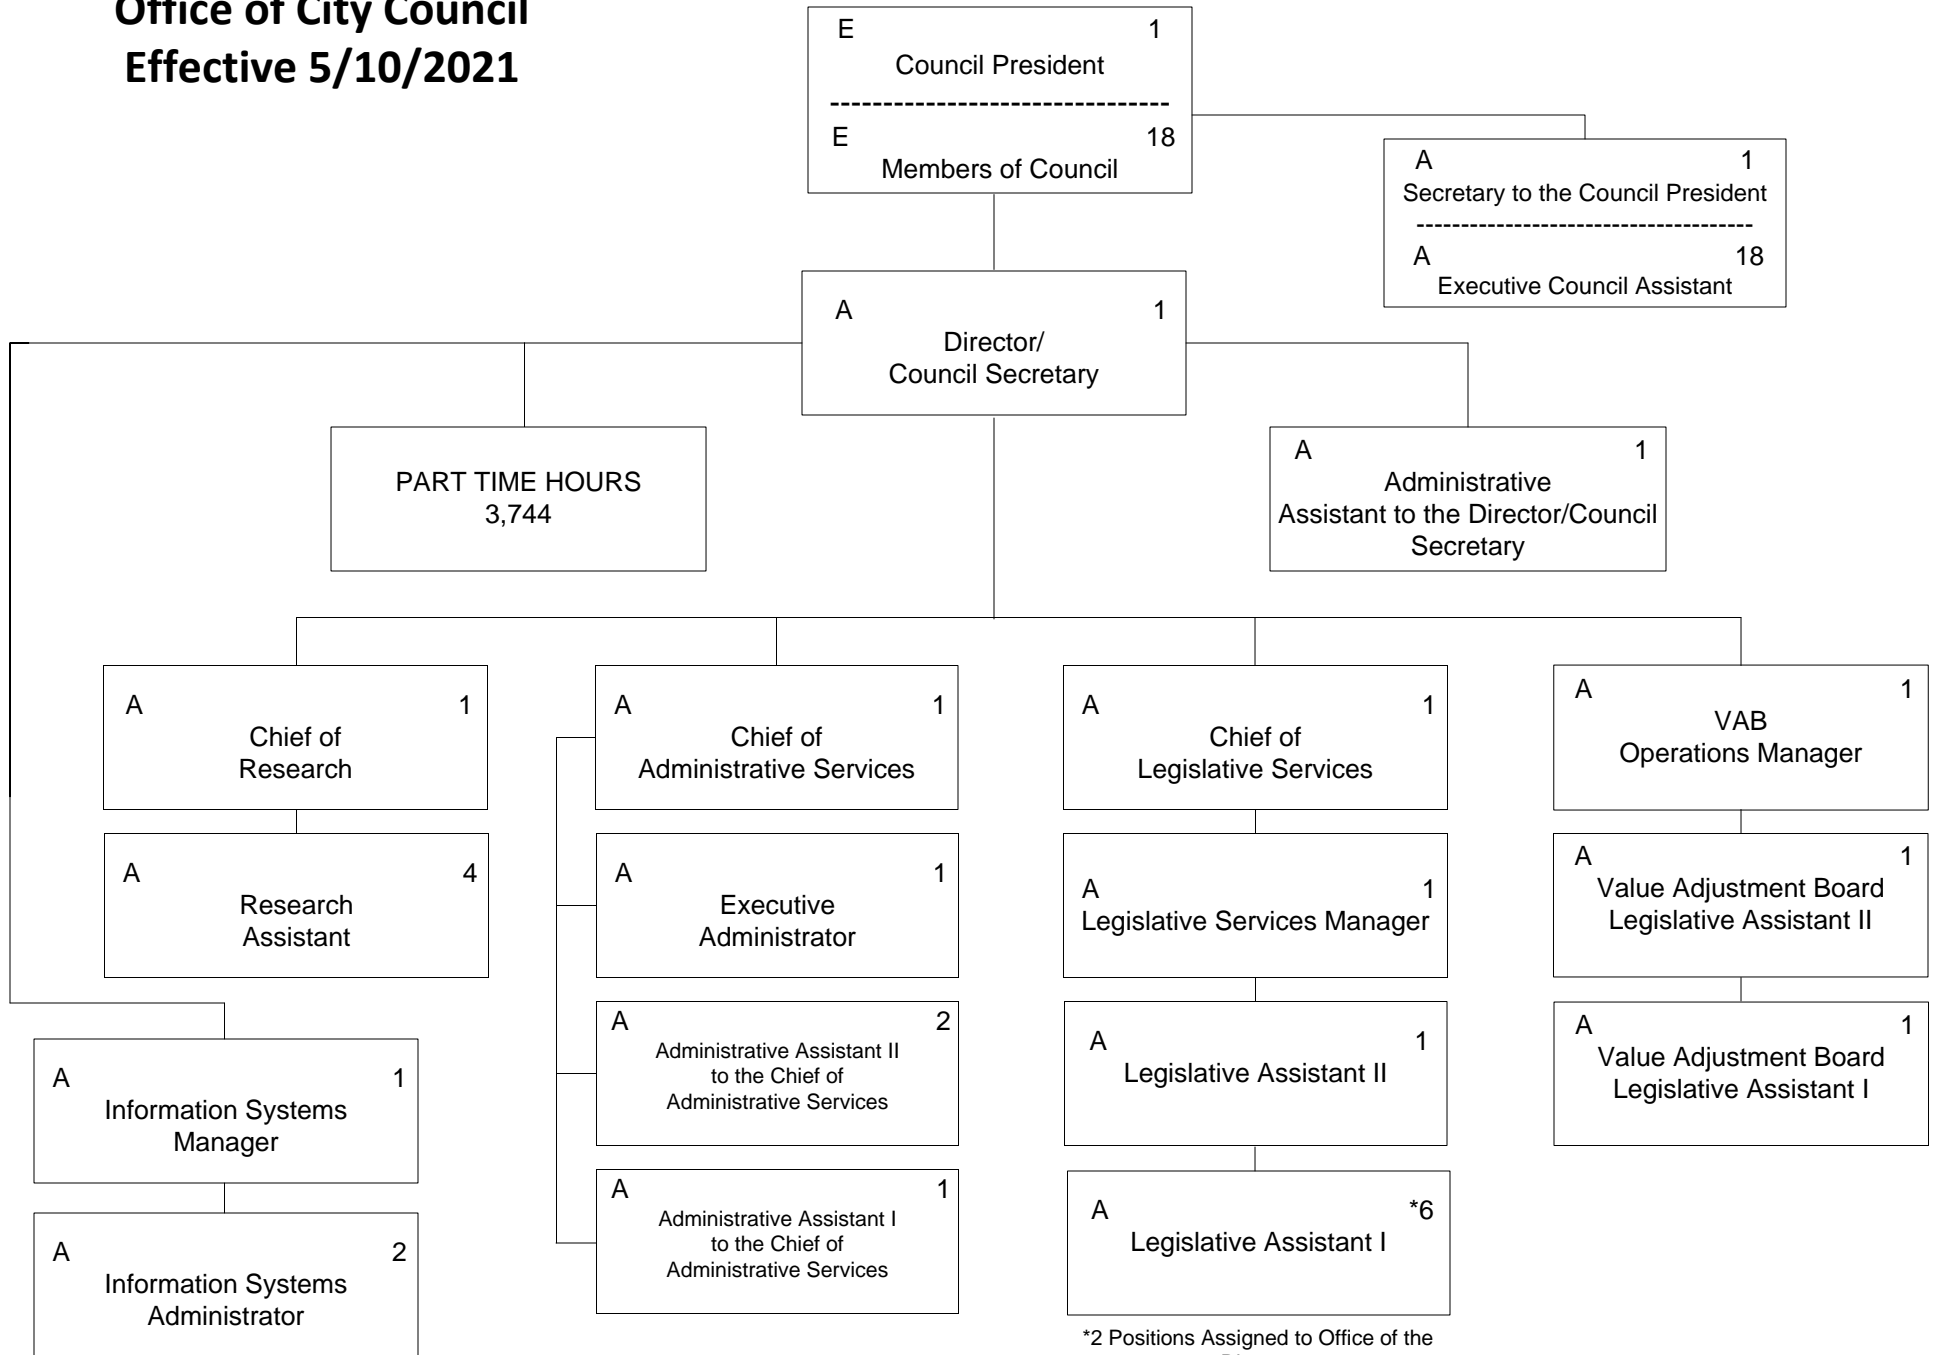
Office of City Council
Effective 5/10/2021

E 1
Council President
E 18
Members of Council

A 1
Secretary to the Council President
A 18
Executive Council Assistant

A 1
Director/
Council Secretary

PART TIME HOURS
3,744

A 1
Administrative Assistant to the Director/Council Secretary

A 1
Chief of Research

A 4
Research Assistant

A 1
Information Systems Manager

A 2
Information Systems Administrator

A 1
Chief of Administrative Services

A 1
Executive Administrator

A 2
Administrative Assistant II to the Chief of Administrative Services

A 1
Administrative Assistant I to the Chief of Administrative Services

A 1
Chief of Legislative Services

A 1
Legislative Services Manager

A 1
Legislative Assistant II

A *6
Legislative Assistant I

*2 Positions Assigned to Office of the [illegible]

A 1
VAB
Operations Manager

A 1
Value Adjustment Board Legislative Assistant II

A 1
Value Adjustment Board Legislative Assistant I